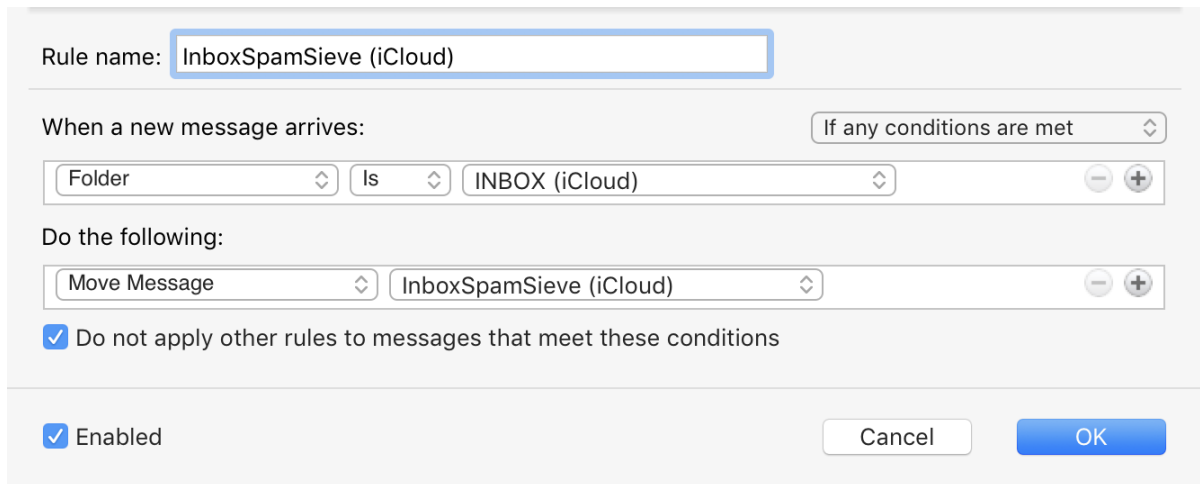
Rule name: InboxSpamSieve (iCloud)

When a new message arrives: If any conditions are met

Folder Is INBOX (iCloud)

Do the following:

Move Message InboxSpamSieve (iCloud)

Do not apply other rules to messages that meet these conditions

Enabled

Cancel OK